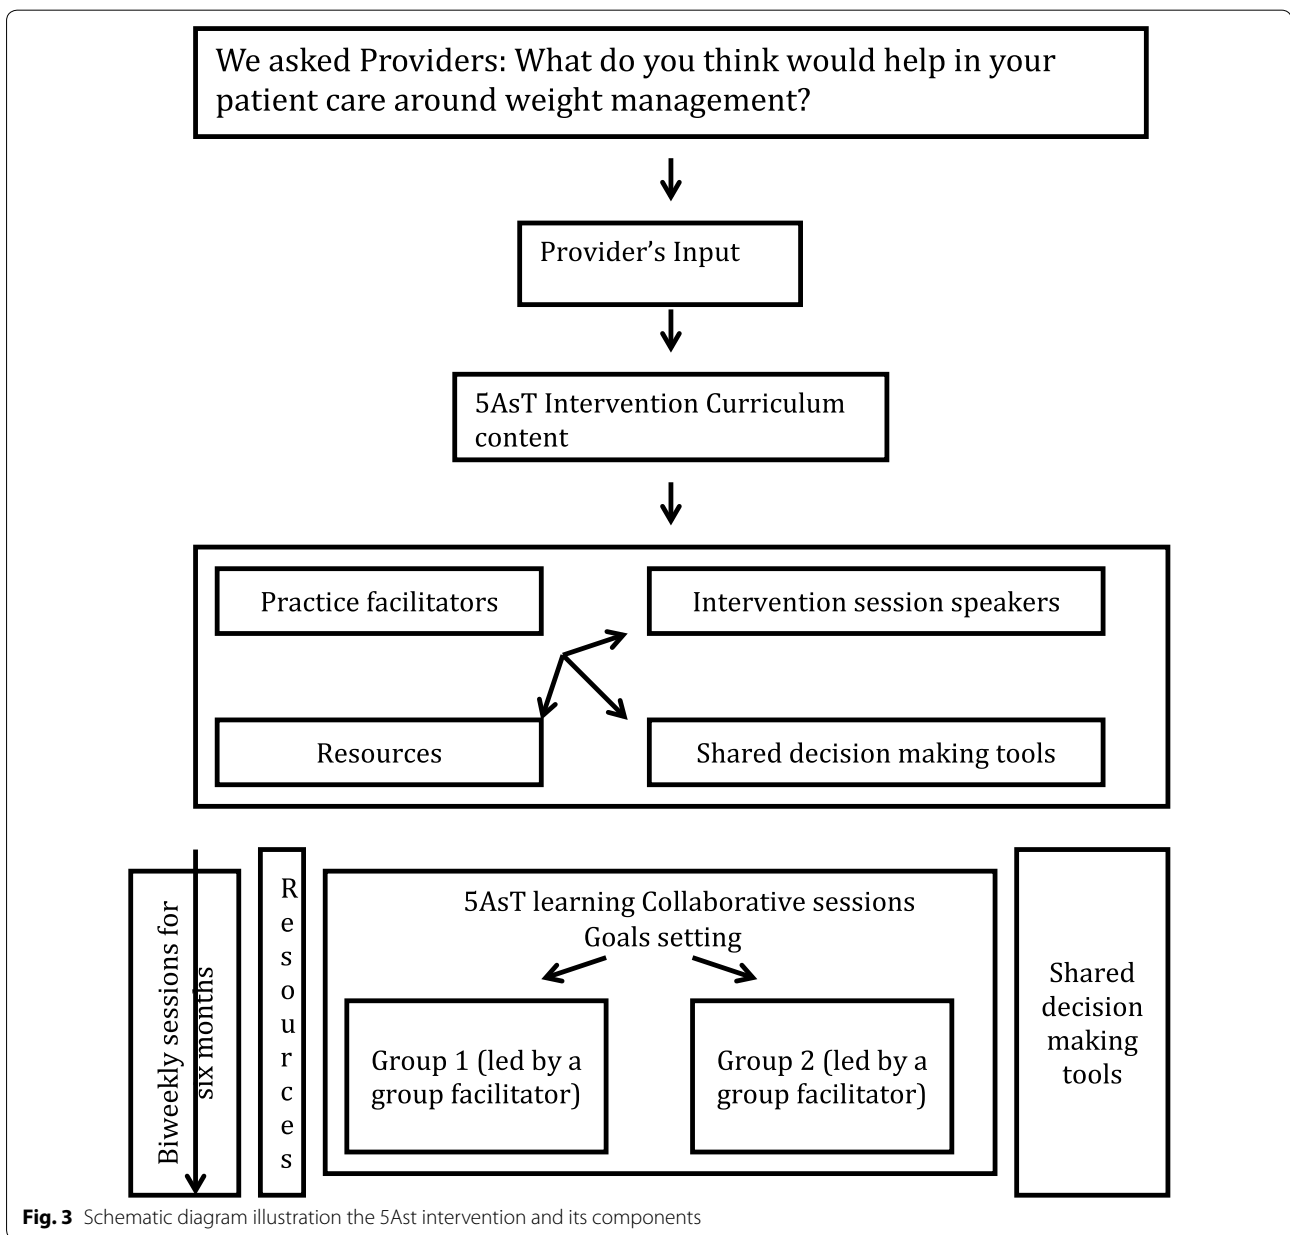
We asked Providers: What do you think would help in your patient care around weight management?

Provider's Input

5AsT Intervention Curriculum content

Practice facilitators

Intervention session speakers

Resources

Shared decision making tools

Biweekly sessions for six months

Resources

5AsT learning Collaborative sessions
Goals setting

Group 1 (led by a group facilitator)

Group 2 (led by a group facilitator)

Shared decision making tools

**Fig. 3** Schematic diagram illustration the 5Ast intervention and its components